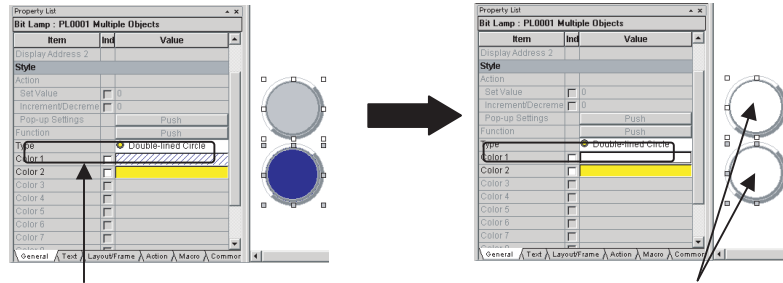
Property List

Bit Lamp : PL0001 Multiple Objects

| Item | Ind | Value |
|---|---|---|
| Display Address 2 | | |
| Style | | |
| Action | | |
| Set Value | | 0 |
| Increment/Decreme | | 0 |
| Pop-up Settings | | Push |
| Function | | Push |
| Type | | Double-lined Circle |
| Color 1 | | |
| Color 2 | | |
| Color 3 | | |
| Color 4 | | |
| Color 5 | | |
| Color 6 | | |
| Color 7 | | |

General / Text / Layout/Frame / Action / Macro / Commo

Property List

Bit Lamp : PL0001 Multiple Objects

| Item | Ind | Value |
|---|---|---|
| Display Address 2 | | |
| Style | | |
| Action | | |
| Set Value | | 0 |
| Increment/Decreme | | 0 |
| Pop-up Settings | | Push |
| Function | | Push |
| Type | | Double-lined Circle |
| Color 1 | | |
| Color 2 | | |
| Color 3 | | |
| Color 4 | | |
| Color 5 | | |
| Color 6 | | |
| Color 7 | | |

General / Text / Layout/Frame / Action / Macro / Commo